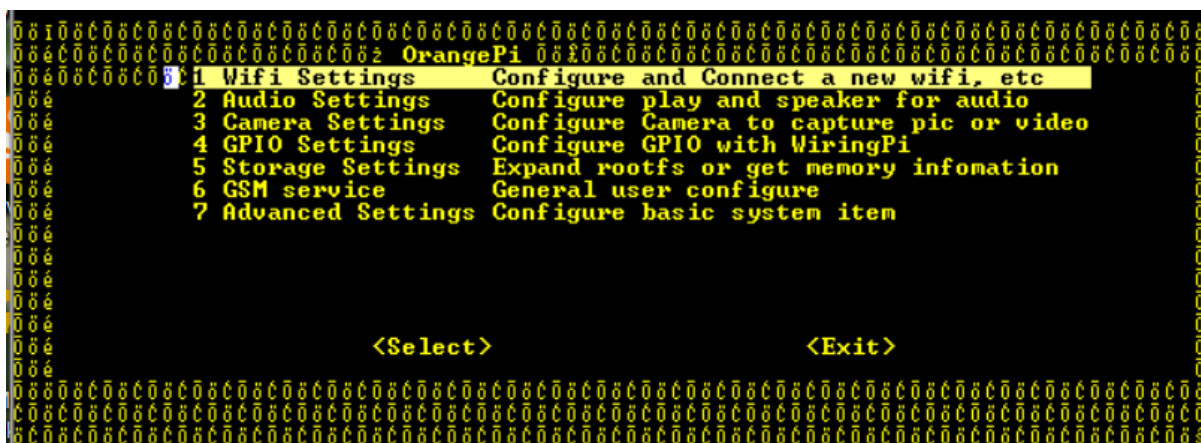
OrangePi

1 Wifi Settings Configure and Connect a new wifi, etc
2 Audio Settings Configure play and speaker for audio
3 Camera Settings Configure Camera to capture pic or video
4 GPIO Settings Configure GPIO with WiringPi
5 Storage Settings Expand rootfs or get memory infomation
6 GSM service General user configure
7 Advanced Settings Configure basic system item

<Select> <Exit>